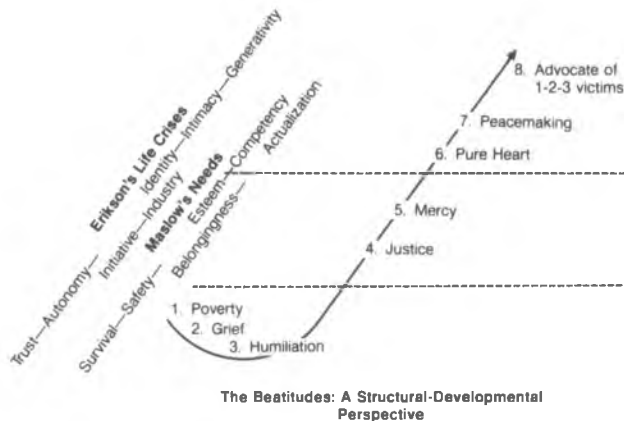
Erikson's Life Crises
Trust—Autonomy— Initiative—Industry Identity—Intimacy—Generativity

Maslow's Needs
Survival—Safety— Belongingness— Esteem—Competency Actualization

8. Advocate of 1-2-3 victims
7. Peacemaking
6. Pure Heart
5. Mercy
4. Justice
1. Poverty
2. Grief
3. Humiliation

The Beatitudes: A Structural-Developmental Perspective